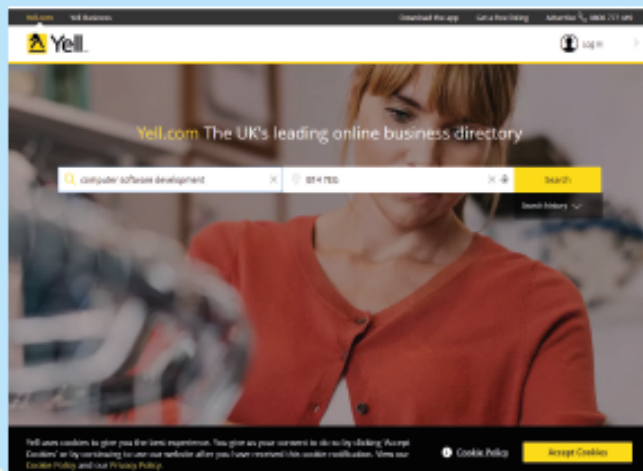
Yell.com Yell Business

Download the app Get a free listing Advertise 0800 777 449

Yell

Log in

Yell.com The UK's leading online business directory

computer software development

BT4 7EG

Search

Search history

Yell uses cookies to give you the best experience. You give us your consent to do so by clicking 'Accept Cookies' or by continuing to use our website after you have received this cookie notification. View our Cookie Policy and our Privacy Policy.

Cookie Policy

Accept Cookies